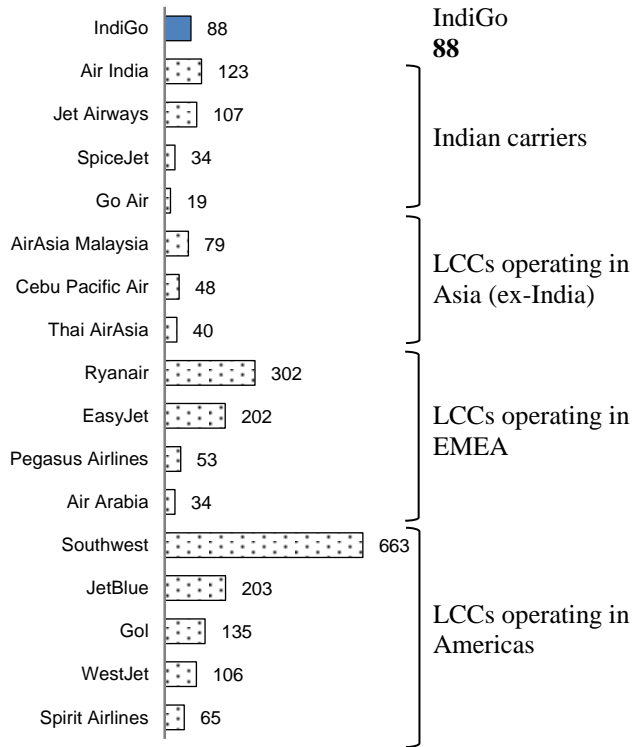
IndiGo 88

Air India 123

Jet Airways 107

SpiceJet 34

Go Air 19

AirAsia Malaysia 79

Cebu Pacific Air 48

Thai AirAsia 40

Ryanair 302

EasyJet 202

Pegasus Airlines 53

Air Arabia 34

Southwest 663

JetBlue 203

Gol 135

WestJet 106

Spirit Airlines 65

IndiGo
**88**

Indian carriers

LCCs operating in Asia (ex-India)

LCCs operating in EMEA

LCCs operating in Americas